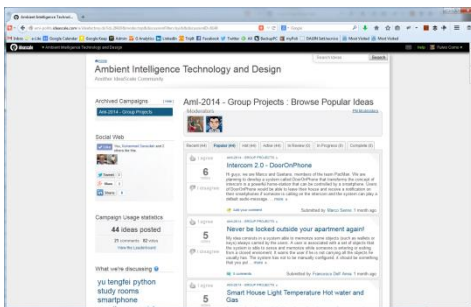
Ambient Intelligence Technolo...

Ambient Intelligence Technology and Design

Another IdeaScale Community

Search Ideas

Search

Archived Campaigns

AmI-2014 - Group Projects

Social Web

Campaign Usage statistics

44 ideas posted

What we're discussing

yu tengfei python study rooms smartphone

AmI-2014 - Group Projects : Browse Popular Ideas

Moderators

Recent (44)

Popular (44)

Hot (44)

Intercom 2.0 - DoorOnPhone

6 votes

Hi guys, we are Marco and Gaetano, members of the team PadiMe. We are planning to develop a system called DoorOnPhone that transforms the concept of intercom in a powerful home-station that can be controlled by a smartphone. Users of DoorOnPhone would be able to leave their house and receive a notification on their smartphones if someone is calling on the intercom and the system can play a default audio message ... more »

Submitted by Marco Sanna 1 month ago

Never be locked outside your apartment again!

5 votes

My idea consists in a system able to remind some objects (such as wallets or keys) always carried by the users. A user is associated with a set of objects that the system is able to sense and reminds while someone is entering or exiting from a closed environment. It warns the user if he is not carrying all the objects he usually has. The system has not to be manually configured: it should be something that you put ... more »

Submitted by Francesco Dell'Anna 1 month ago

Smart House Light Temperature Hot water and Gas

5 votes